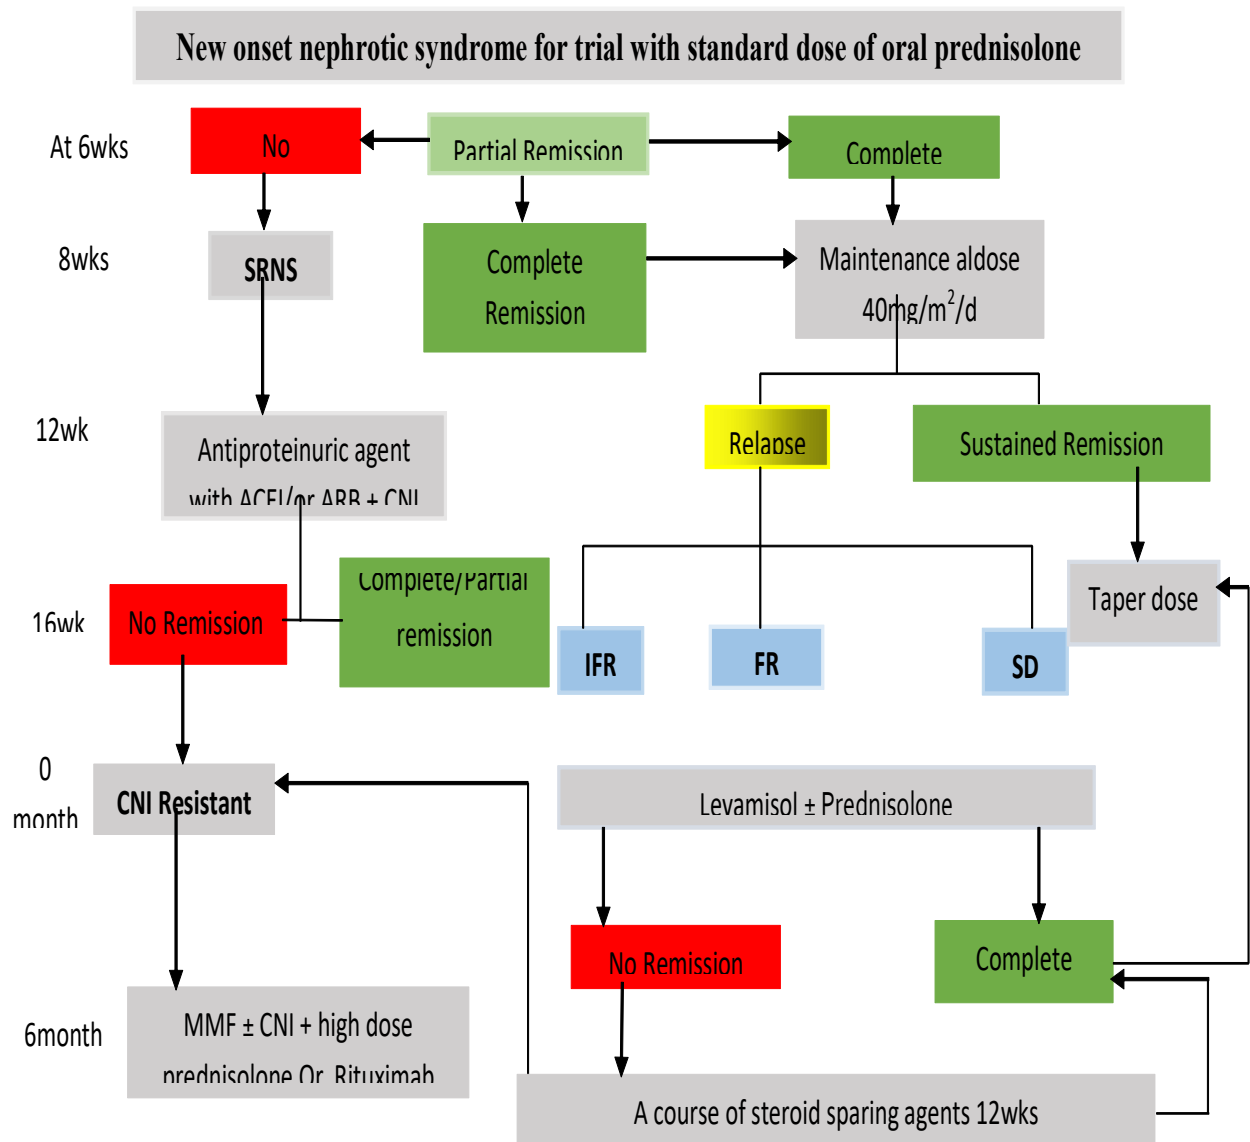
New onset nephrotic syndrome for trial with standard dose of oral prednisolone

At 6wks

No

Partial Remission

Complete

8wks

SRNS

Complete Remission

Maintenance aldose $40mg/m^2/d$

12wk

Antiproteinuric agent with ACEI/or ARB + CNI

Relapse

Sustained Remission

Complete/Partial remission

16wk

No Remission

IFR

FR

SD

Taper dose

0 month

CNI Resistant

Levamisol ± Prednisolone

No Remission

Complete

6month

MMF ± CNI + high dose prednisolone Or Rituximab

A course of steroid sparing agents 12wks